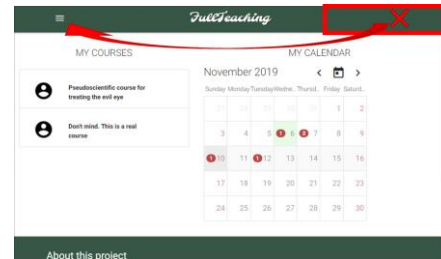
FullTeaching

MY COURSES

Pseudoscientific course for treating the evil eye

Don't mind. This is a real course

MY CALENDAR

November 2019

| Sunday | Monday | Tuesday | Wedne... | Thursd... | Friday | Saturd... |
|---|---|---|---|---|---|---|
| 27 | 28 | 29 | 30 | 31 | 1 | 2 |
| 3 | 4 | 5 | 1 6 | 2 7 | 8 | 9 |
| 1 10 | 11 | 1 12 | 13 | 14 | 15 | 16 |
| 17 | 18 | 19 | 20 | 21 | 22 | 23 |
| 24 | 25 | 26 | 27 | 28 | 29 | 30 |

About this project